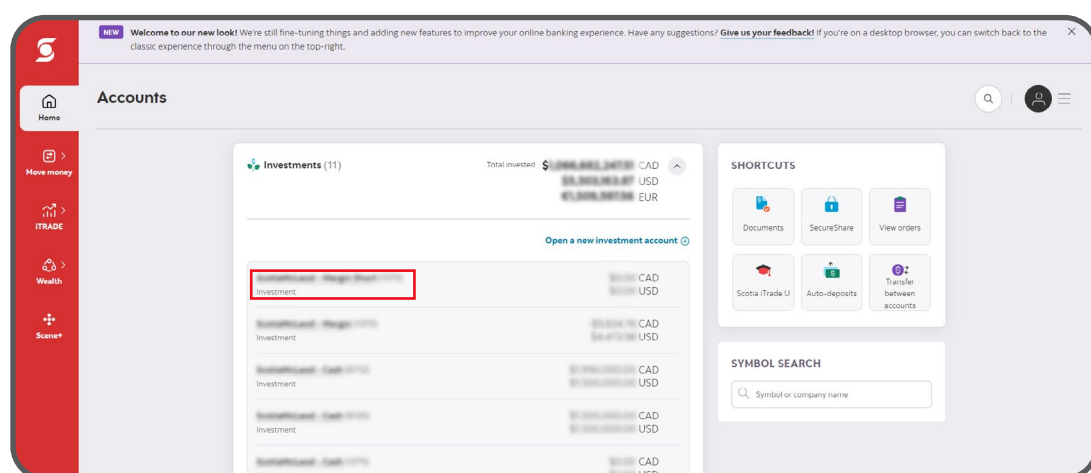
NEW **Welcome to our new look!** We're still fine-tuning things and adding new features to improve your online banking experience. Have any suggestions? **Give us your feedback!** If you're on a desktop browser, you can switch back to the classic experience through the menu on the top-right.

Home

Move money

iTRADE

Wealth

Scene+

Accounts

Investments (11)

Total invested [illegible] CAD
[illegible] USD
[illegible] EUR

Open a new investment account

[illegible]
Investment
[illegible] CAD
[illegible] USD

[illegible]
Investment
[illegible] CAD
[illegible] USD

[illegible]
Investment
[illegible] CAD
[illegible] USD

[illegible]
Investment
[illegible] CAD
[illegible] USD

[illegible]
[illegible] CAD

SHORTCUTS

Documents
SecureShare
View orders
Scotia iTrade U
Auto-deposits
Transfer between accounts

SYMBOL SEARCH

Symbol or company name